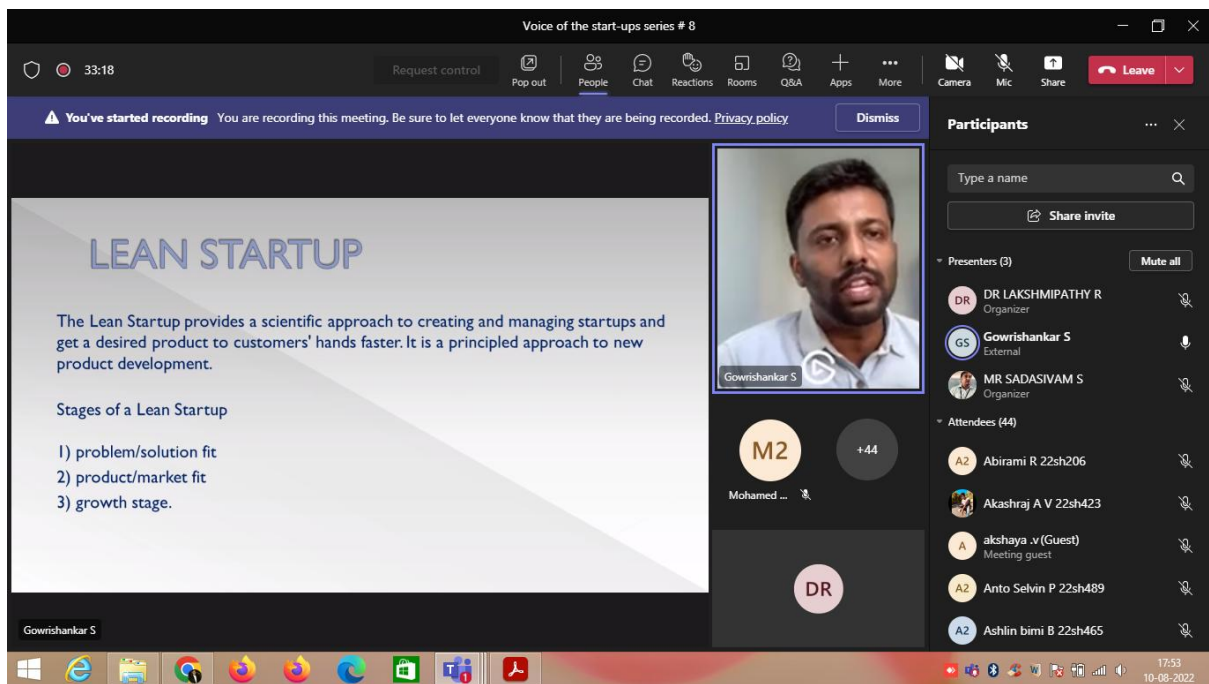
Voice of the start-ups series # 8

33:18

Request control

Pop out People Chat Reactions Rooms Q&A Apps More

Camera Mic Share Leave

You've started recording You are recording this meeting. Be sure to let everyone know that they are being recorded. Privacy policy

Dismiss

LEAN STARTUP

The Lean Startup provides a scientific approach to creating and managing startups and get a desired product to customers' hands faster. It is a principled approach to new product development.

Stages of a Lean Startup

1) problem/solution fit
2) product/market fit
3) growth stage.

Gowrishankar S

Gowrishankar S

M2

+44

Mohamed ...

DR

Participants

Type a name

Share invite

Presenters (3)

Mute all

DR DR LAKSHMIPATHY R
Organizer

GS Gowrishankar S
External

MR SADASIVAM S
Organizer

Attendees (44)

A2 Abirami R 22sh206

Akashraj A V 22sh423

A akshaya .v (Guest)
Meeting guest

A2 Anto Selvin P 22sh489

A2 Ashlin bimi B 22sh465

17:53
10-08-2022